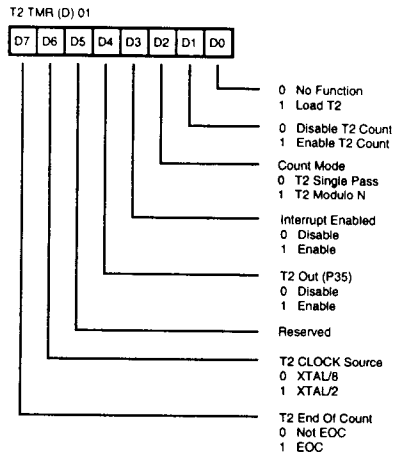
T2 TMR (D) 01

D7 D6 D5 D4 D3 D2 D1 D0

0 No Function
1 Load T2

0 Disable T2 Count
1 Enable T2 Count

Count Mode
0 T2 Single Pass
1 T2 Modulo N

Interrupt Enabled
0 Disable
1 Enable

T2 Out (P35)
0 Disable
1 Enable

Reserved

T2 CLOCK Source
0 XTAL/8
1 XTAL/2

T2 End Of Count
0 Not EOC
1 EOC